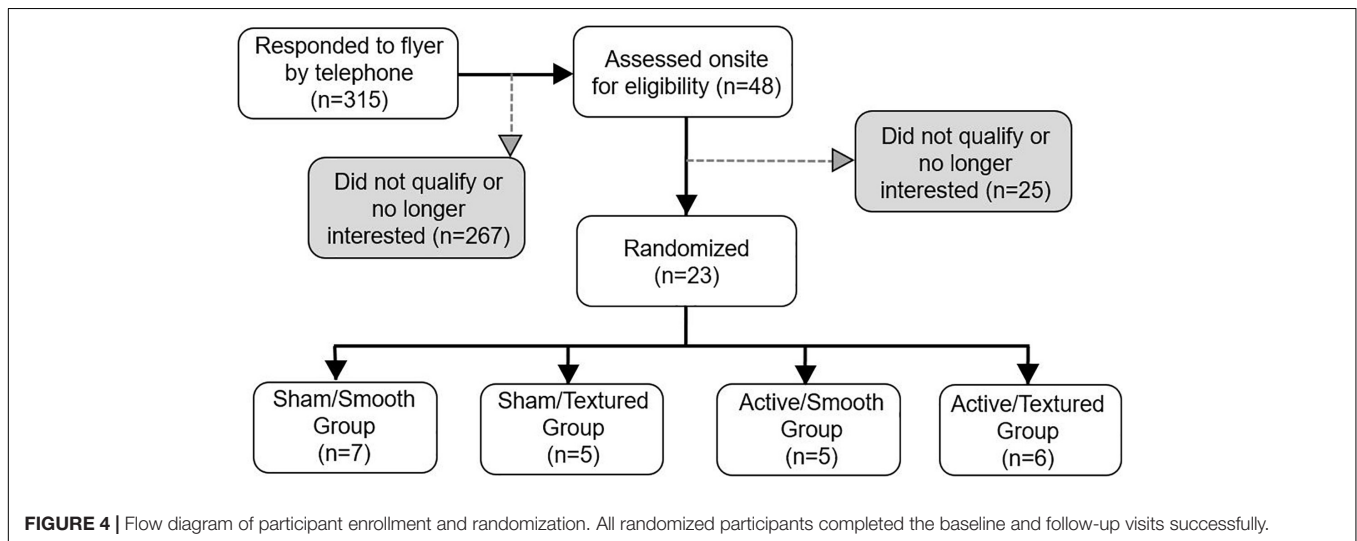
Responded to flyer by telephone (n=315)

Assessed onsite for eligibility (n=48)

Did not qualify or no longer interested (n=267)

Did not qualify or no longer interested (n=25)

Randomized (n=23)

Sham/Smooth Group (n=7)

Sham/Textured Group (n=5)

Active/Smooth Group (n=5)

Active/Textured Group (n=6)

**FIGURE 4 |** Flow diagram of participant enrollment and randomization. All randomized participants completed the baseline and follow-up visits successfully.